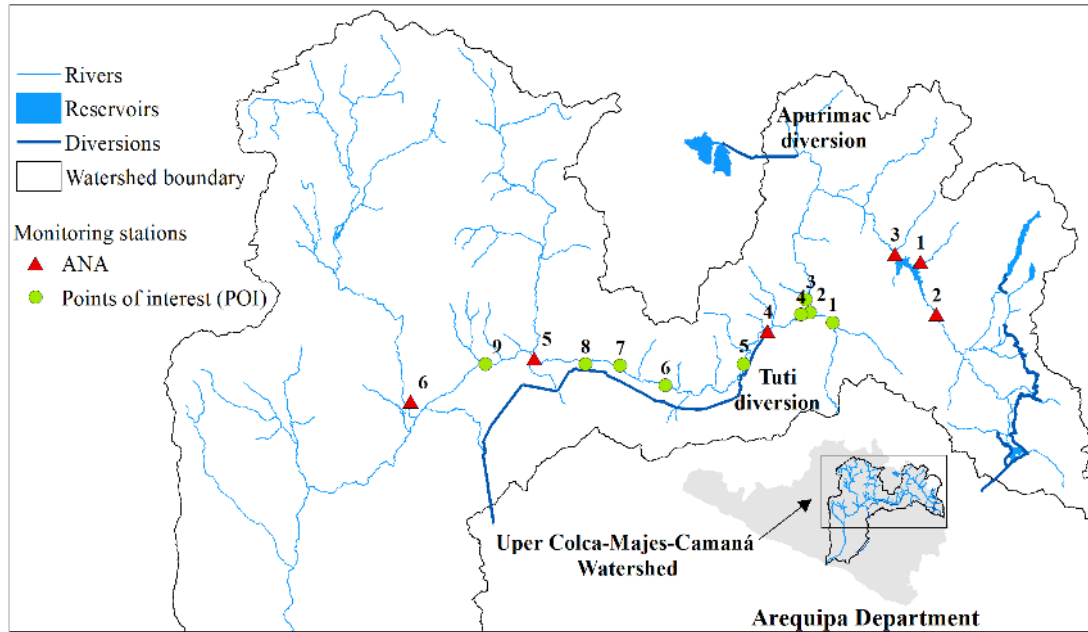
Rivers
Reservoirs
Diversions
Watershed boundary

Monitoring stations
ANA
Points of interest (POI)

Apurimac diversion

3
1
2
3
4
2
1
4
5
9
5
8
7
6
6
Tuti diversion

Uper Colca-Majes-Camaná Watershed

Arequipa Department